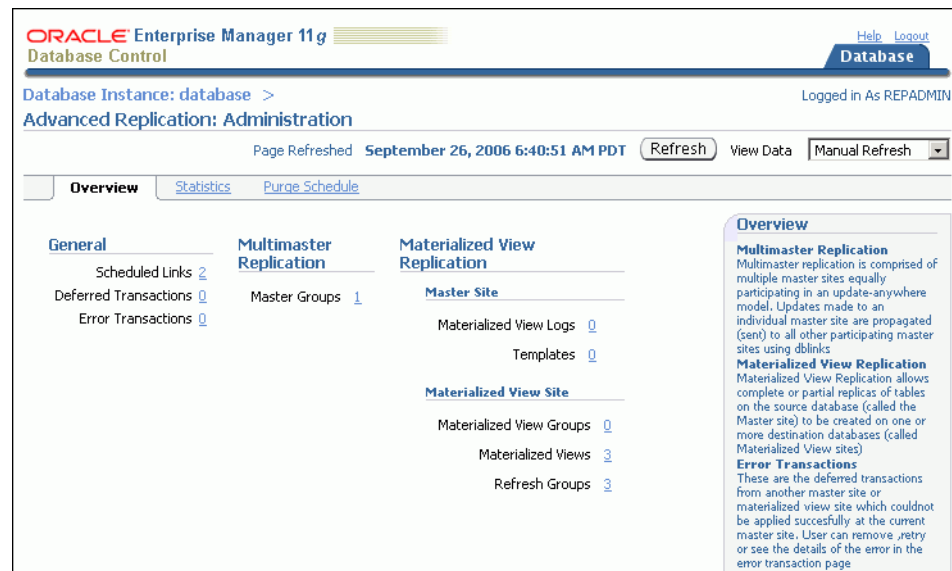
ORACLE Enterprise Manager 11g
Database Control

Help Logout
Database

Database Instance: database >
Logged in As REPADMIN

Advanced Replication: Administration

Page Refreshed September 26, 2006 6:40:51 AM PDT Refresh View Data Manual Refresh

Overview Statistics Purge Schedule

General

Scheduled Links 2
Deferred Transactions 0
Error Transactions 0

Multimaster Replication

Master Groups 1

Materialized View Replication

Master Site

Materialized View Logs 0
Templates 0

Materialized View Site

Materialized View Groups 0
Materialized Views 3
Refresh Groups 3

Overview

Multimaster Replication
Multimaster replication is comprised of multiple master sites equally participating in an update-anywhere model. Updates made to an individual master site are propagated (sent) to all other participating master sites using dblinks
Materialized View Replication
Materialized View Replication allows complete or partial replicas of tables on the source database (called the Master site) to be created on one or more destination databases (called Materialized View sites)
Error Transactions
These are the deferred transactions from another master site or materialized view site which couldnot be applied succesfully at the current master site. User can remove ,retry or see the details of the error in the error transaction page